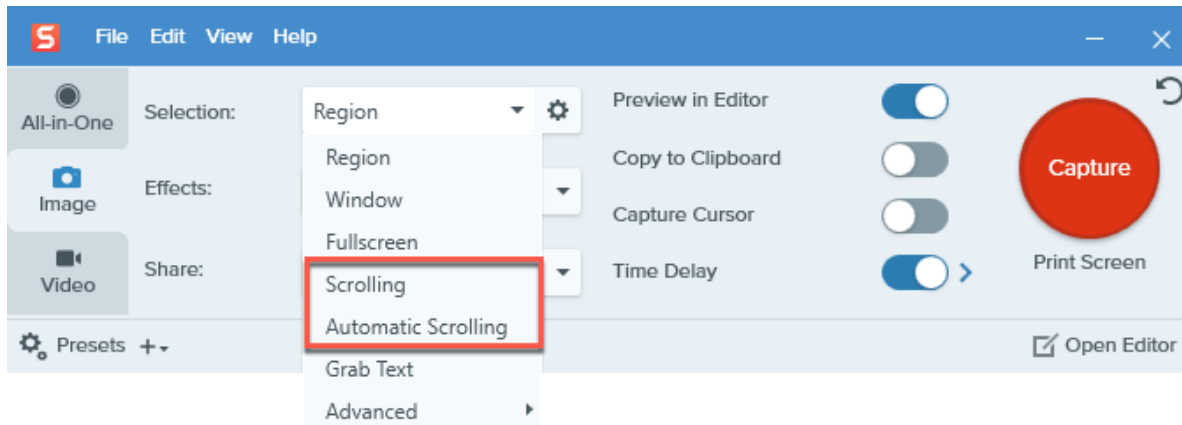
S File Edit View Help

All-in-One
Image
Video

Selection:
Region

Region
Window
Fullscreen
Scrolling
Automatic Scrolling
Grab Text
Advanced

Effects:
Share:

Preview in Editor
Copy to Clipboard
Capture Cursor
Time Delay

Capture
Print Screen

Presets +

Open Editor